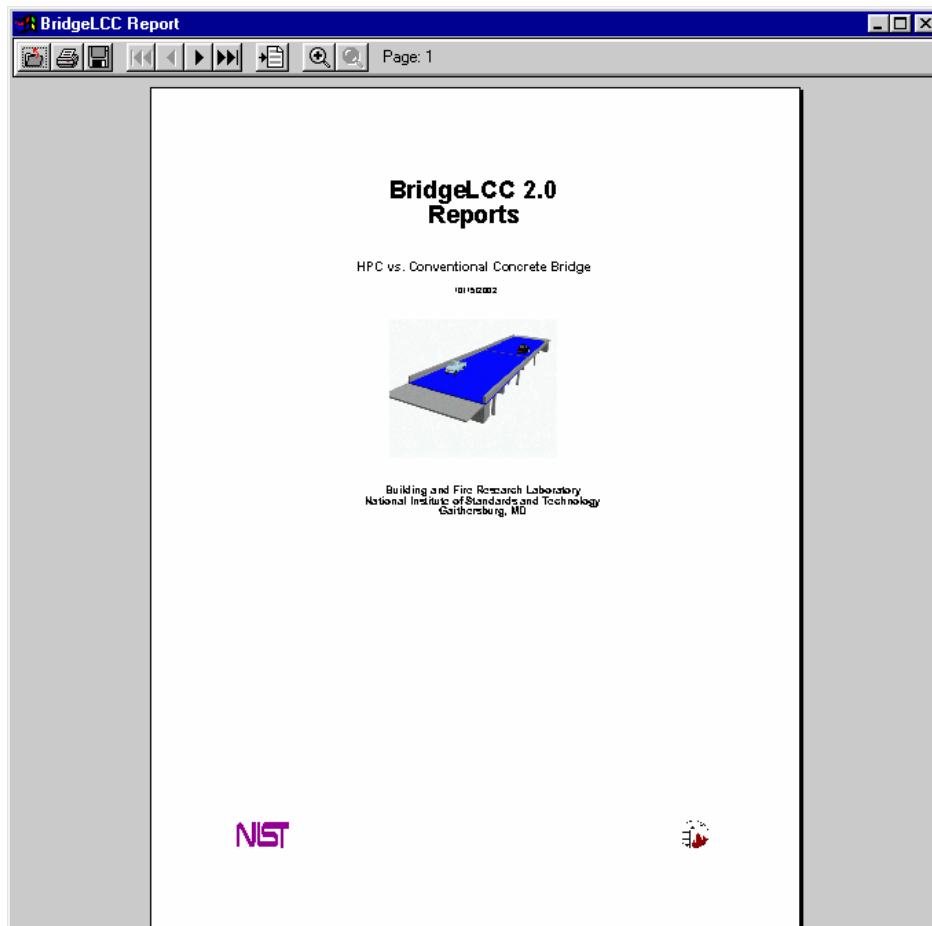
BridgeLCC Report

Page: 1

BridgeLCC 2.0
Reports

HPC vs. Conventional Concrete Bridge

10/15/2002

Building and Fire Research Laboratory
National Institute of Standards and Technology
Gaithersburg, MD

NIST